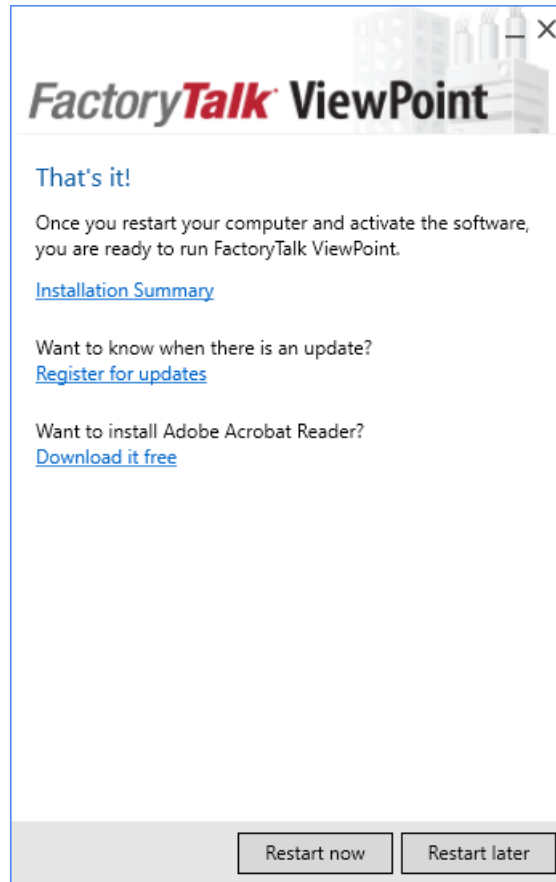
FactoryTalk ViewPoint

That's it!

Once you restart your computer and activate the software, you are ready to run FactoryTalk ViewPoint.

Installation Summary

Want to know when there is an update?
Register for updates

Want to install Adobe Acrobat Reader?
Download it free

Restart now
Restart later